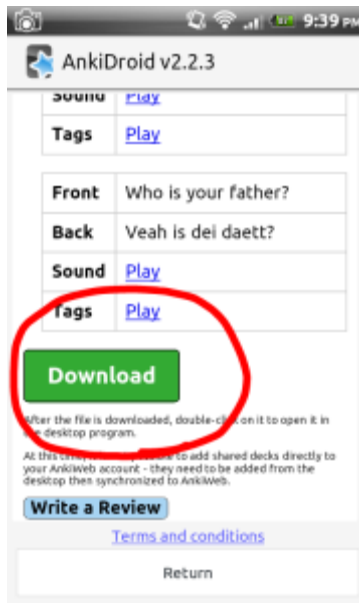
9:39 p

AnkiDroid v2.2.3

| Sound | Play |
|---|---|
| Tags | Play |

| Front | Who is your father? |
|---|---|
| Back | Veah is dei daett? |
| Sound | Play |
| Tags | Play |

Download

After the file is downloaded, double-click on it to open it in the desktop program.

At this time, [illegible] to add shared decks directly to your AnkiWeb account - they need to be added from the desktop then synchronized to AnkiWeb.

Write a Review

Terms and conditions

Return